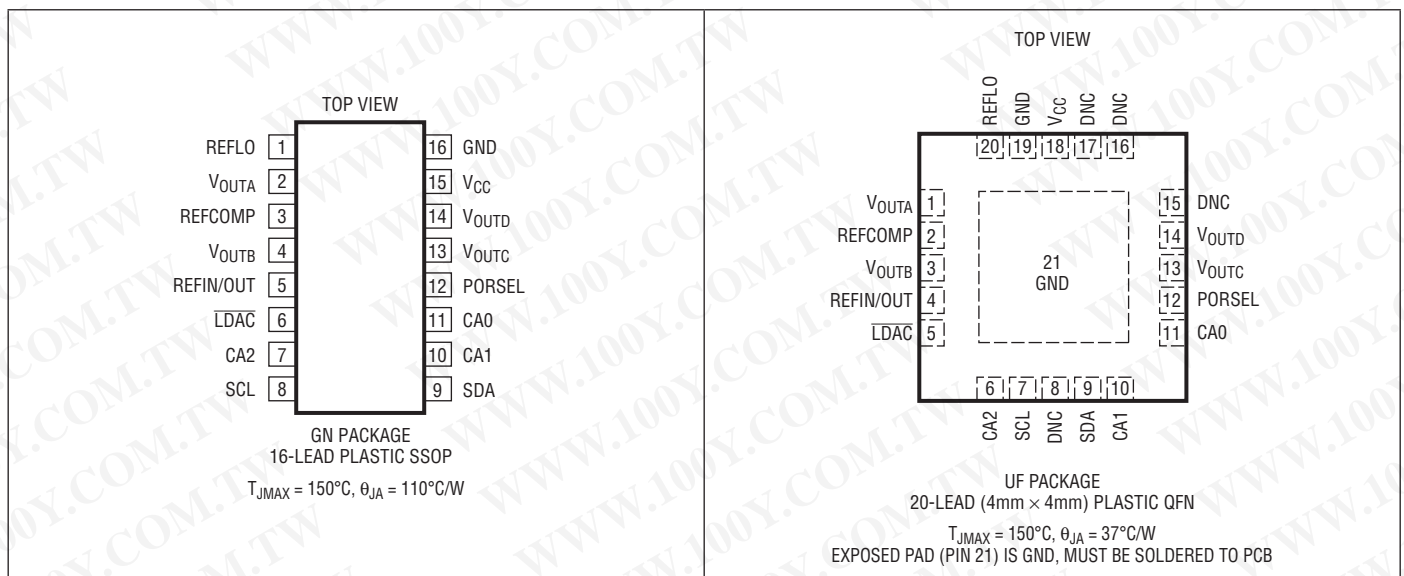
TOP VIEW

REFLO 1
$V_{OUTA}$ 2
REFCOMP 3
$V_{OUTB}$ 4
REFIN/OUT 5
$\overline{LDAC}$ 6
CA2 7
SCL 8

16 GND
15 $V_{CC}$
14 $V_{OUTD}$
13 $V_{OUTC}$
12 PORSEL
11 CA0
10 CA1
9 SDA

GN PACKAGE
16-LEAD PLASTIC SSOP
$T_{JMAX}$ = 150°C, $\theta_{JA}$ = 110°C/W

TOP VIEW

REFLO GND $V_{CC}$ DNC DNC
20 19 18 17 16

$V_{OUTA}$ 1
REFCOMP 2
$V_{OUTB}$ 3
REFIN/OUT 4
$\overline{LDAC}$ 5

21
GND

15 DNC
14 $V_{OUTD}$
13 $V_{OUTC}$
12 PORSEL
11 CA0

6 7 8 9 10
CA2 SCL DNC SDA CA1

UF PACKAGE
20-LEAD (4mm × 4mm) PLASTIC QFN
$T_{JMAX}$ = 150°C, $\theta_{JA}$ = 37°C/W
EXPOSED PAD (PIN 21) IS GND, MUST BE SOLDERED TO PCB

WWW.100Y.COM.TW